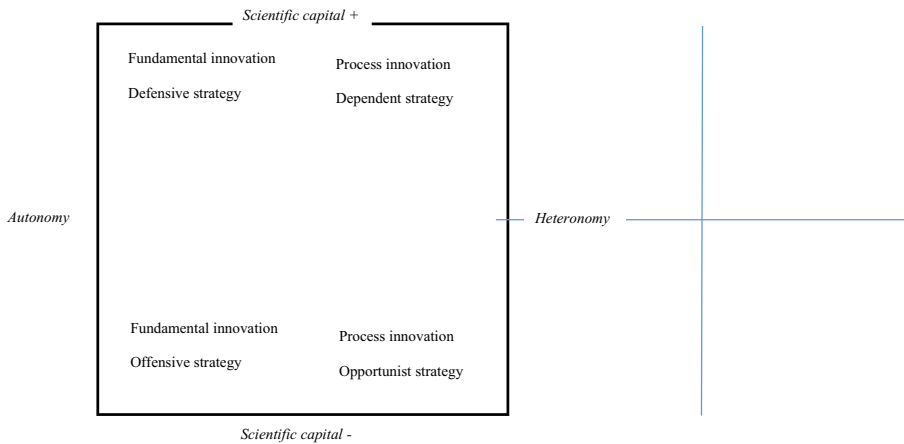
Scientific capital +

Fundamental innovation

Defensive strategy

Process innovation

Dependent strategy

Autonomy

Heteronomy

Fundamental innovation

Offensive strategy

Process innovation

Opportunist strategy

Scientific capital -